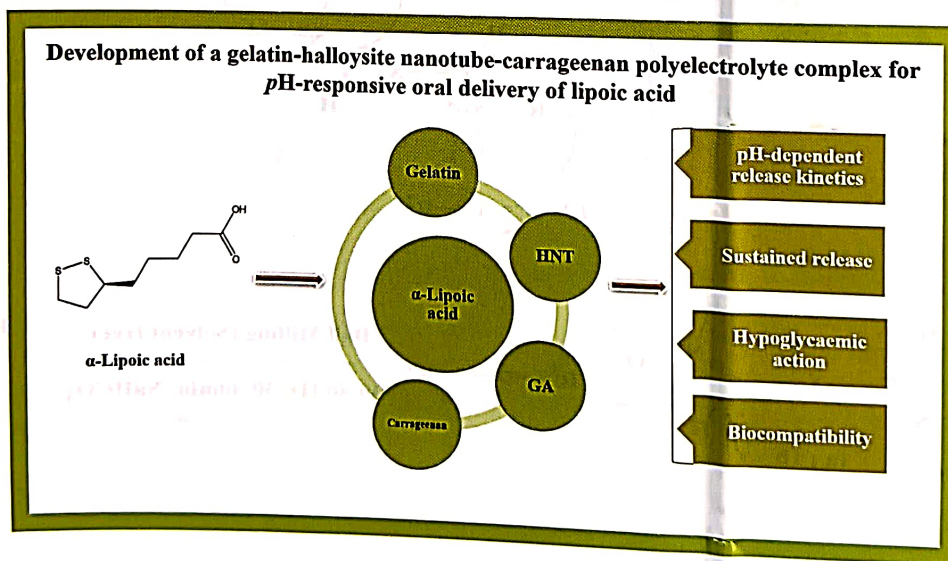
Development of a gelatin-halloysite nanotube-carrageenan polyelectrolyte complex for $p$H-responsive oral delivery of lipoic acid

OH

O

S—S

α-Lipoic acid

Gelatin

HNT

α-Lipoic acid

GA

Carrageenan

pH-dependent release kinetics

Sustained release

Hypoglycaemic action

Biocompatibility